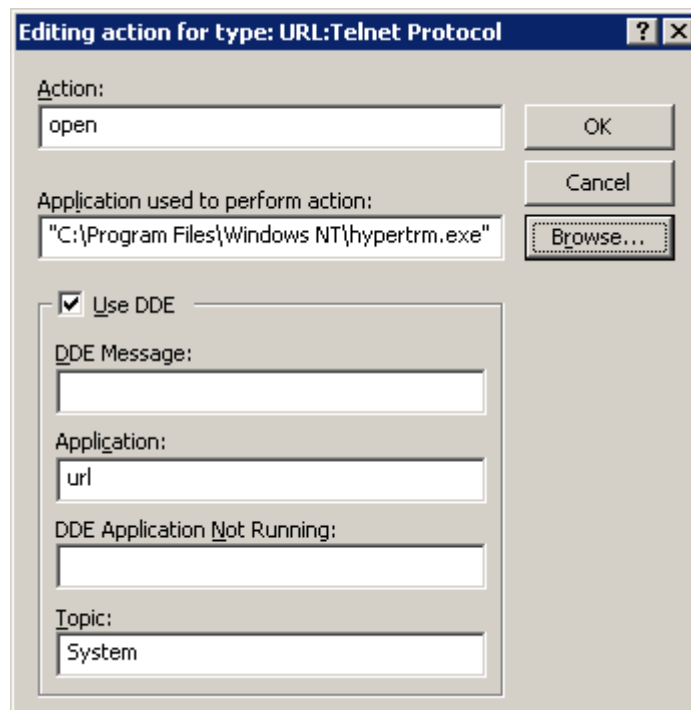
Editing action for type: URL:Telnet Protocol

?

Action:

open

OK

Cancel

Application used to perform action:

"C:\Program Files\Windows NT\hypertrm.exe"

Browse...

Use DDE

DDE Message:

Application:

url

DDE Application Not Running:

Topic:

System